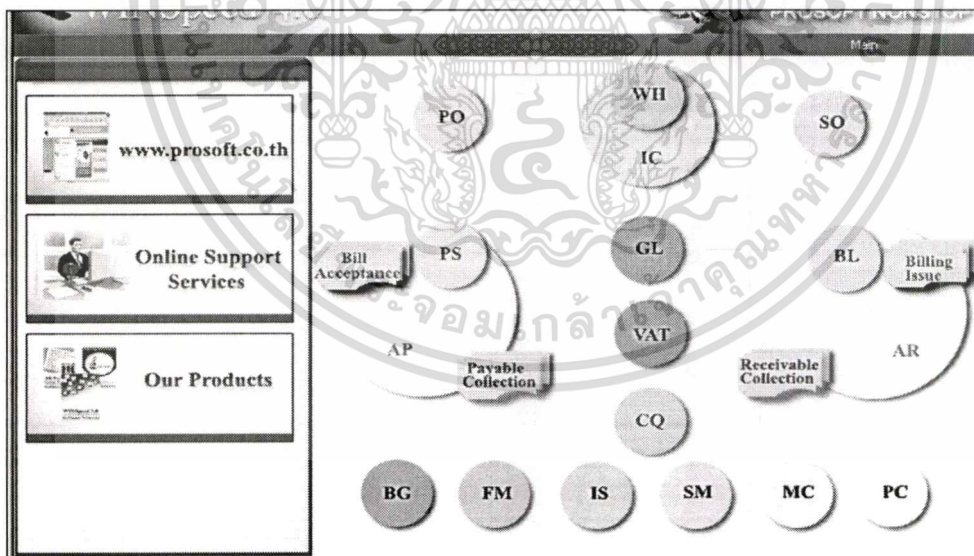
WINSpeed 8.0

PROSOFT WINSTOP

Main

www.prosoft.co.th

Online Support Services

Our Products

PO

WH

IC

SO

Bill Acceptance

PS

GL

BL

Billing Issue

AP

VAT

AR

Payable Collection

Receivable Collection

CQ

BG

FM

IS

SM

MC

PC